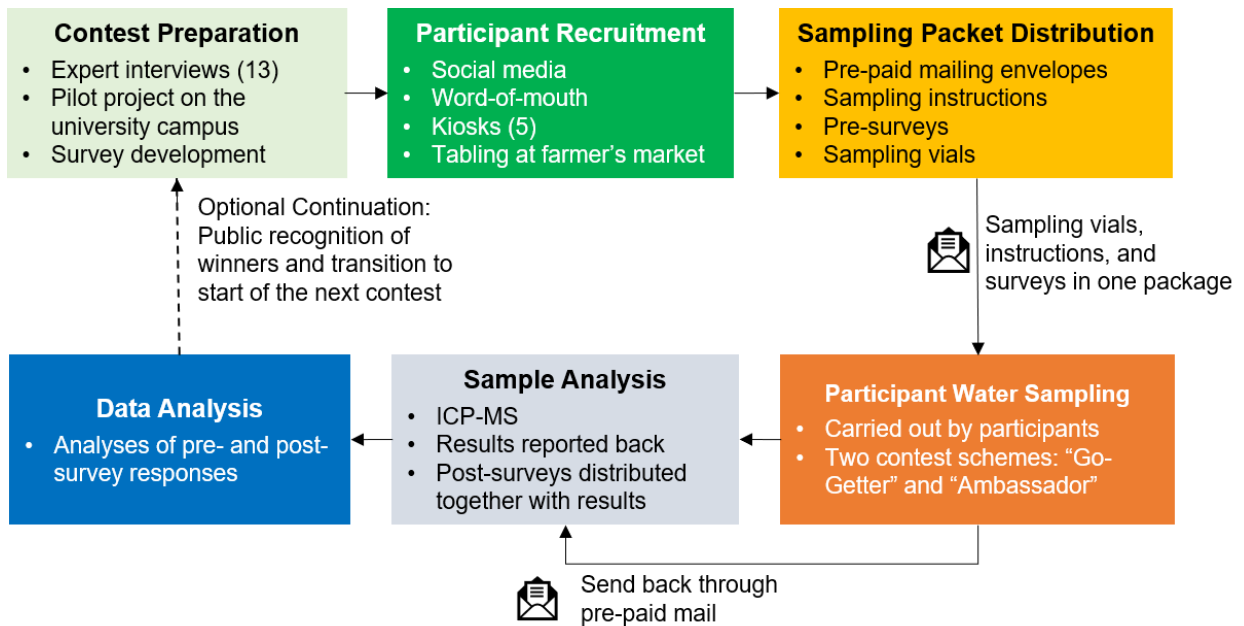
Contest Preparation
• Expert interviews (13)
• Pilot project on the university campus
• Survey development

Participant Recruitment
• Social media
• Word-of-mouth
• Kiosks (5)
• Tabling at farmer's market

Sampling Packet Distribution
• Pre-paid mailing envelopes
• Sampling instructions
• Pre-surveys
• Sampling vials

Optional Continuation: Public recognition of winners and transition to start of the next contest

Sampling vials, instructions, and surveys in one package

Data Analysis
• Analyses of pre- and post-survey responses

Sample Analysis
• ICP-MS
• Results reported back
• Post-surveys distributed together with results

Participant Water Sampling
• Carried out by participants
• Two contest schemes: "Go-Getter" and "Ambassador"

Send back through pre-paid mail